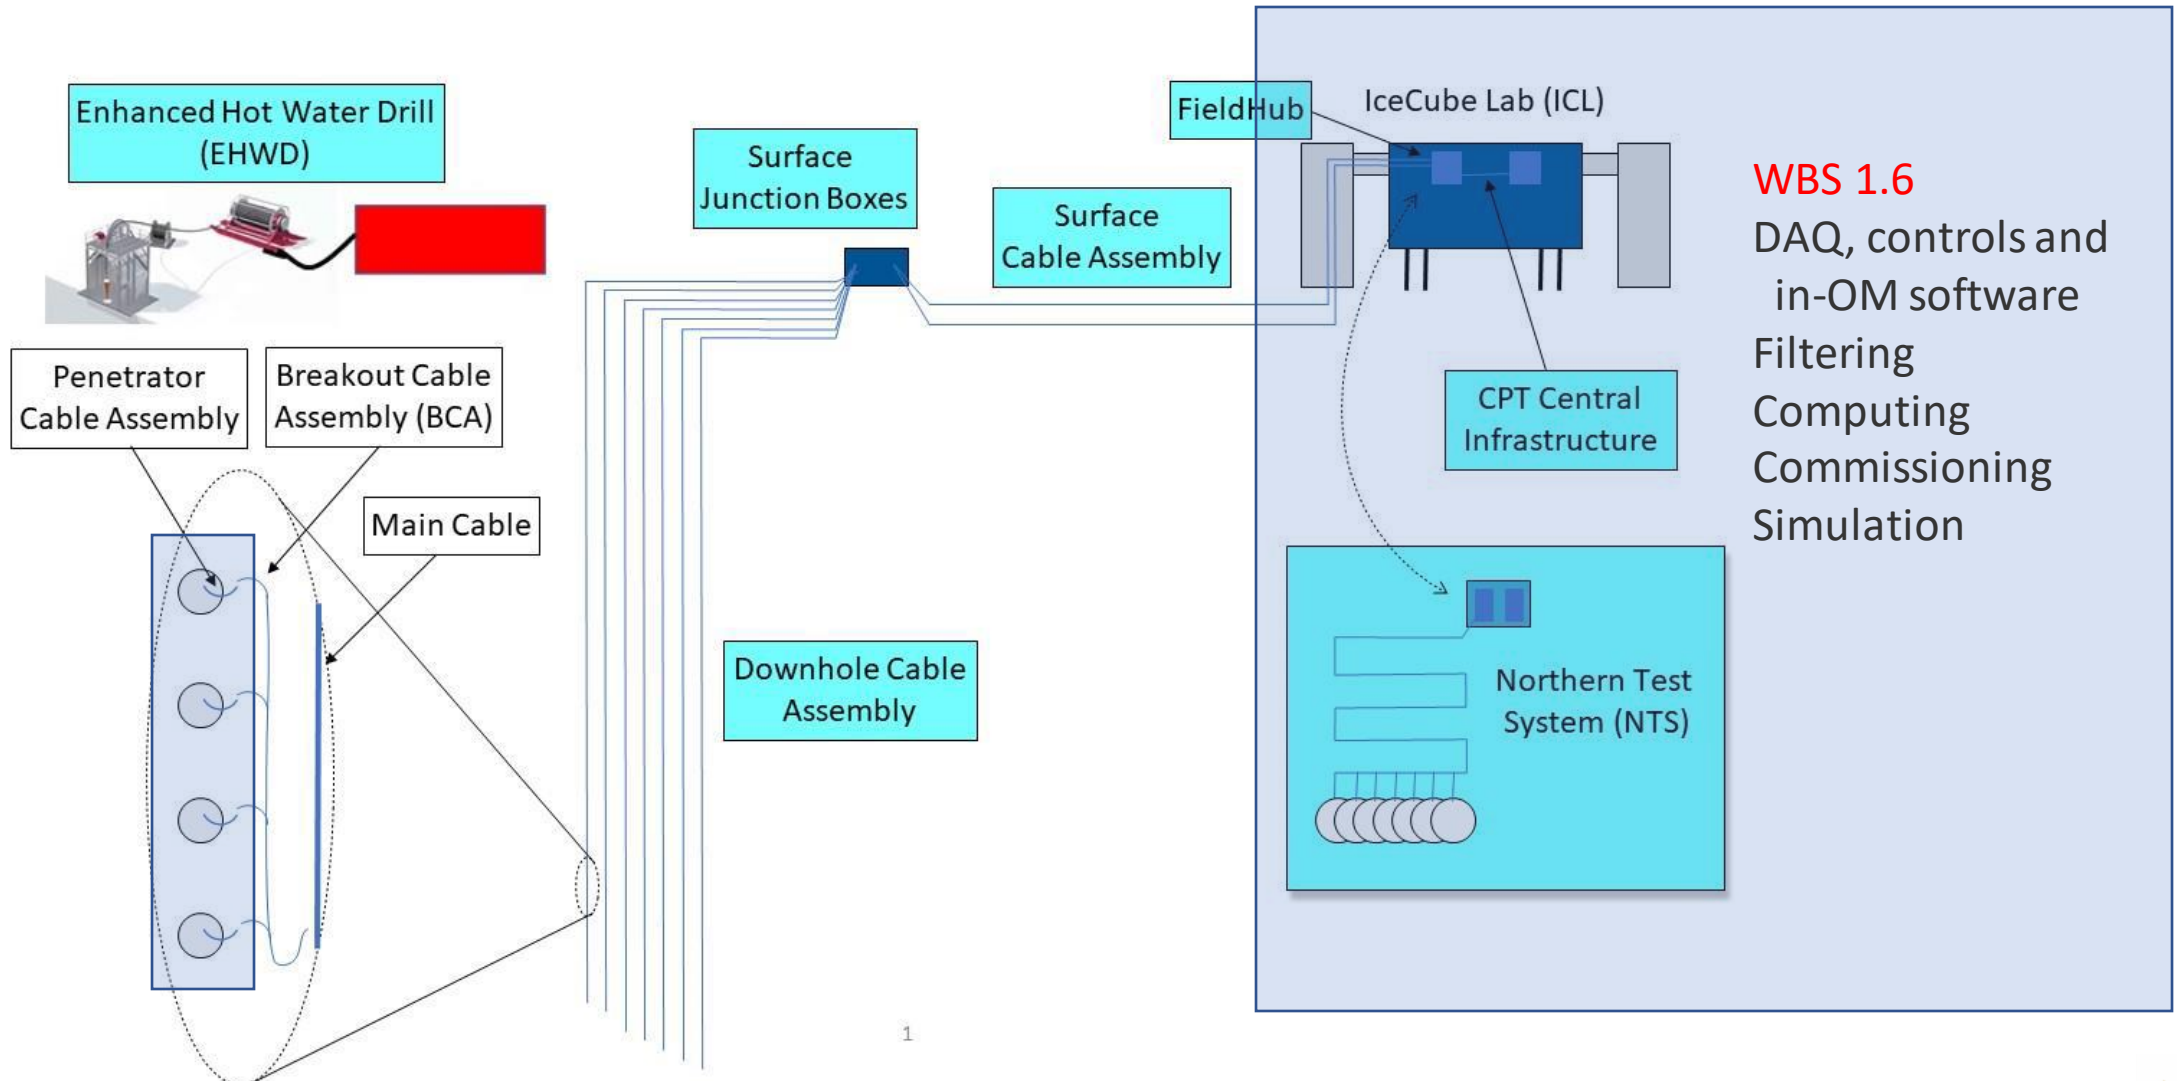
Enhanced Hot Water Drill (EHWD)

Surface Junction Boxes

FieldHub

IceCube Lab (ICL)

Surface Cable Assembly

WBS 1.6
DAQ, controls and in-OM software
Filtering
Computing
Commissioning
Simulation

Penetrator Cable Assembly

Breakout Cable Assembly (BCA)

Main Cable

CPT Central Infrastructure

Downhole Cable Assembly

Northern Test System (NTS)

1